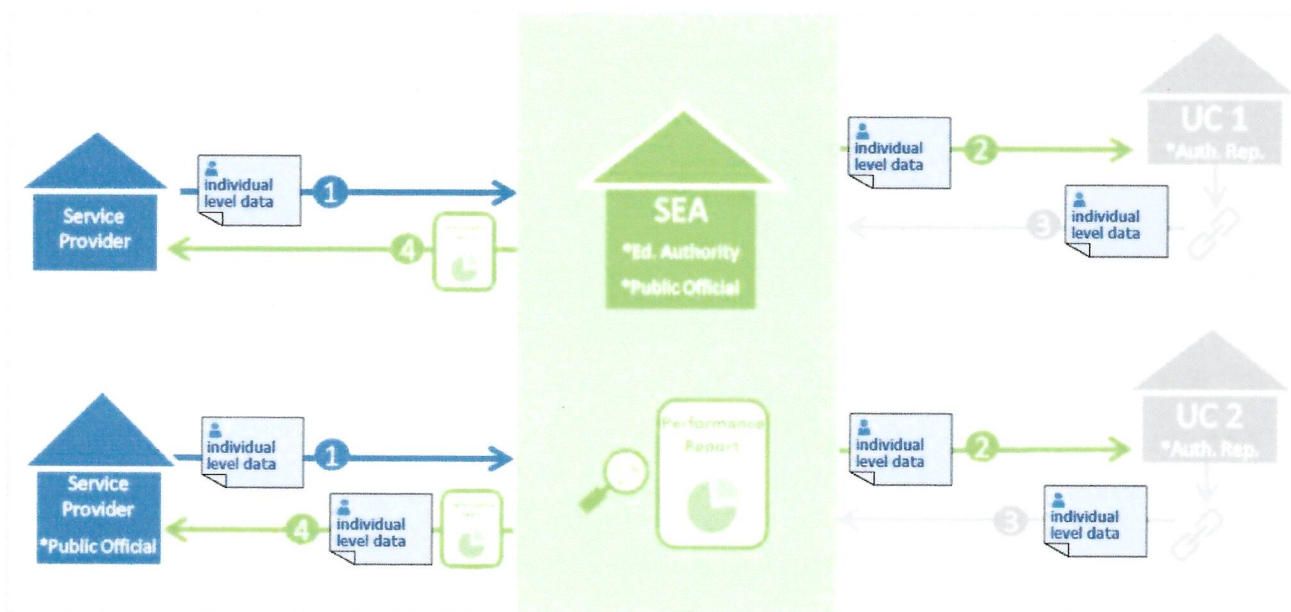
Service Provider

individual level data

1

4

SEA

*Ed. Authority

*Public Official

individual level data

2

UC 1

*Auth. Rep.

3

individual level data

Service Provider

*Public Official

individual level data

1

4

individual level data

Performance Report

individual level data

2

UC 2

*Auth. Rep.

3

individual level data